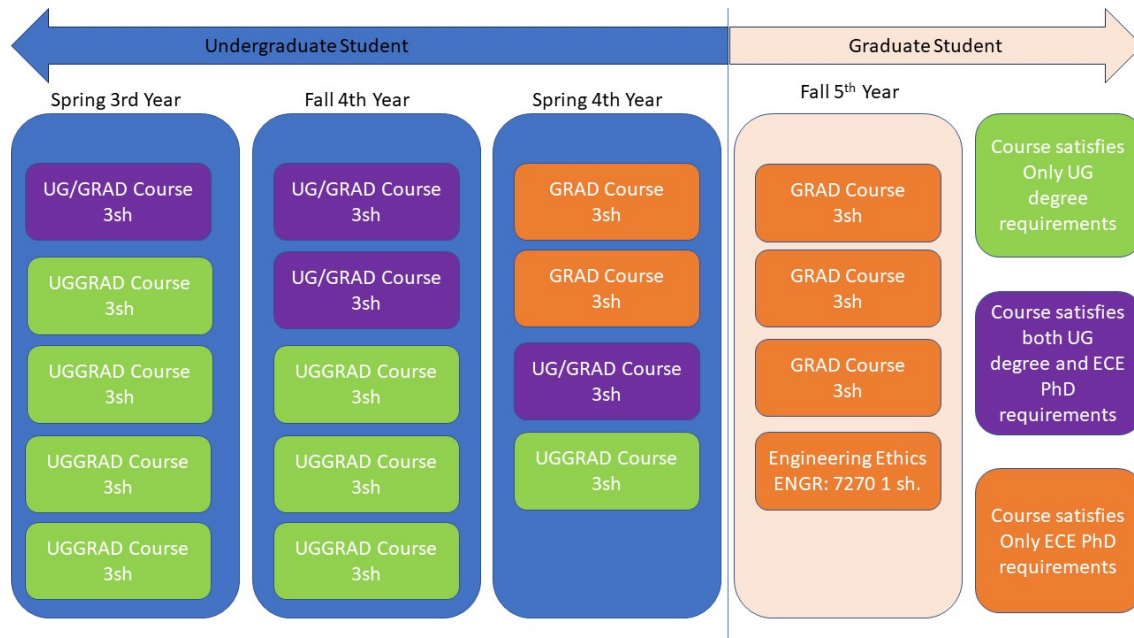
Undergraduate Student

Graduate Student

Spring 3rd Year

UG/GRAD Course 3sh

UGGRAD Course 3sh

UGGRAD Course 3sh

UGGRAD Course 3sh

UGGRAD Course 3sh

Fall 4th Year

UG/GRAD Course 3sh

UG/GRAD Course 3sh

UGGRAD Course 3sh

UGGRAD Course 3sh

UGGRAD Course 3sh

Spring 4th Year

GRAD Course 3sh

GRAD Course 3sh

UG/GRAD Course 3sh

UGGRAD Course 3sh

Fall 5$^{th}$ Year

GRAD Course 3sh

GRAD Course 3sh

GRAD Course 3sh

Engineering Ethics ENGR: 7270 1 sh.

Course satisfies Only UG degree requirements

Course satisfies both UG degree and ECE PhD requirements

Course satisfies Only ECE PhD requirements